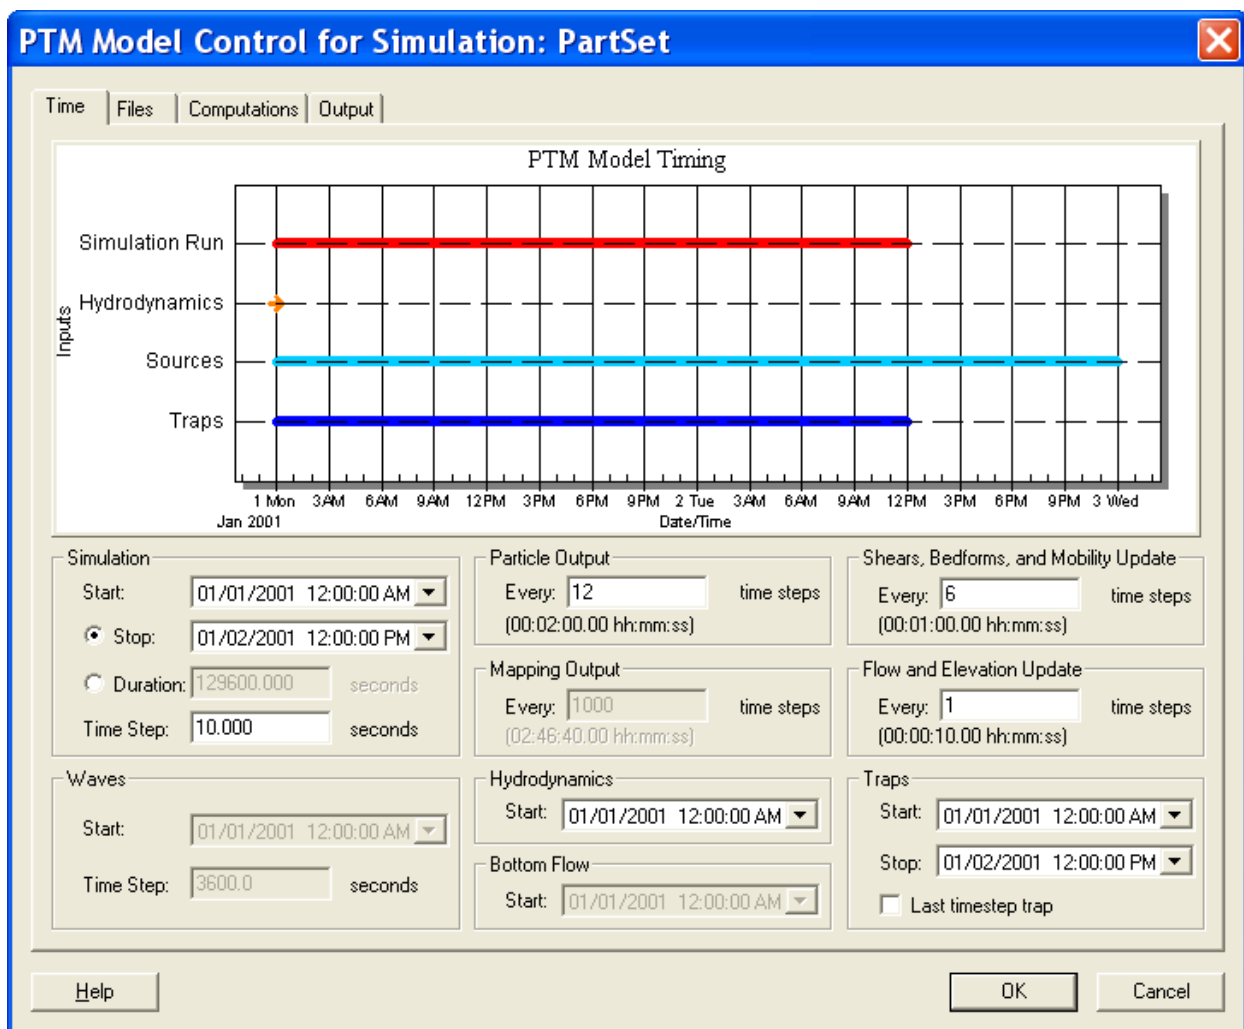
PTM Model Control for Simulation: PartSet

Time | Files | Computations | Output

PTM Model Timing

Simulation Run

Hydrodynamics

Sources

Traps

Inputs

1 Mon 3AM 6AM 9AM 12PM 3PM 6PM 9PM 2 Tue 3AM 6AM 9AM 12PM 3PM 6PM 9PM 3 Wed

Jan 2001

Date/Time

Simulation

Start: 01/01/2001 12:00:00 AM

Stop: 01/02/2001 12:00:00 PM

Duration: 129600.000 seconds

Time Step: 10.000 seconds

Particle Output

Every: 12 time steps

(00:02:00.00 hh:mm:ss)

Shears, Bedforms, and Mobility Update

Every: 6 time steps

(00:01:00.00 hh:mm:ss)

Mapping Output

Every: 1000 time steps

(02:46:40.00 hh:mm:ss)

Flow and Elevation Update

Every: 1 time steps

(00:00:10.00 hh:mm:ss)

Waves

Start: 01/01/2001 12:00:00 AM

Time Step: 3600.0 seconds

Hydrodynamics

Start: 01/01/2001 12:00:00 AM

Bottom Flow

Start: 01/01/2001 12:00:00 AM

Traps

Start: 01/01/2001 12:00:00 AM

Stop: 01/02/2001 12:00:00 PM

Last timestep trap

Help

OK

Cancel